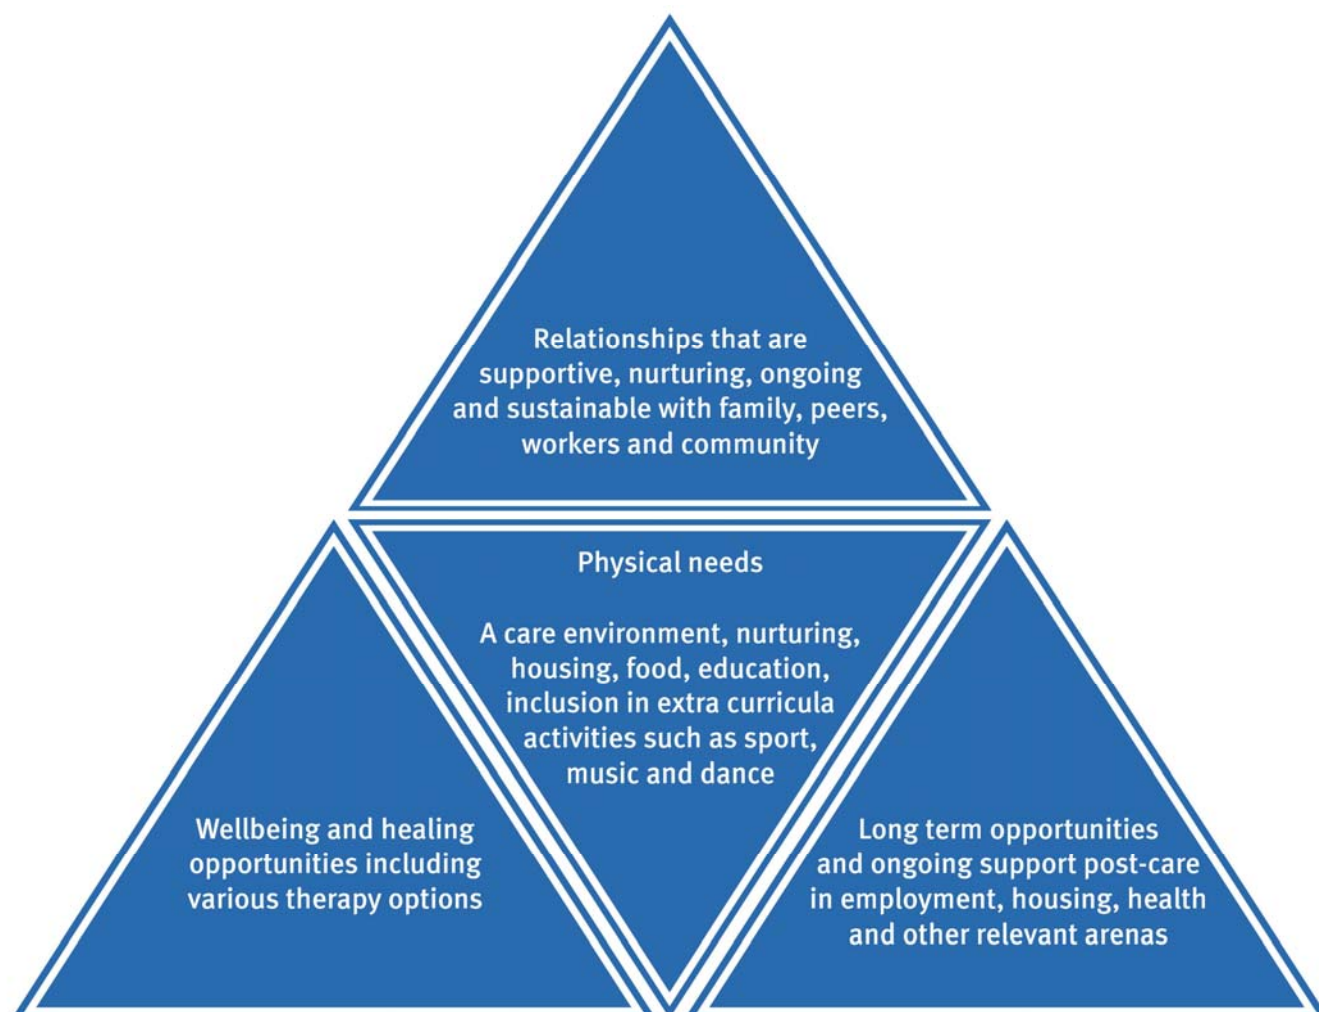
Relationships that are supportive, nurturing, ongoing and sustainable with family, peers, workers and community

Physical needs

A care environment, nurturing, housing, food, education, inclusion in extra curricula activities such as sport, music and dance

Wellbeing and healing opportunities including various therapy options

Long term opportunities and ongoing support post-care in employment, housing, health and other relevant arenas